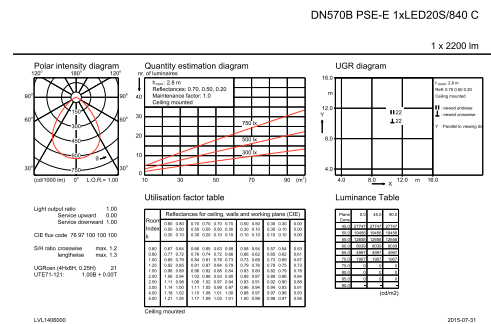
DN570B PSE-E 1xLED20S/840 C

1 x 2200 lm

Polar intensity diagram

120° 180° 120°

90° 90°

60° 60°

150
300
450
600

30° 30°

(cd/1000 lm) 0° L.O.R.= 1.00

Quantity estimation diagram

nr. of luminaires

$h_{room}$: 2.8 m
Reflectances: 0.70, 0.50, 0.20
Maintenance factor: 1.0
Ceiling mounted

50
40
30
20
10
0

750 lx
500 lx
300 lx

10 30 50 70 90 (m²)

UGR diagram

$h_{room}$: 2.8 m
Refl: 0.70 0.50 0.20
Ceiling mounted

⊥ : viewed endwise
= : viewed crosswise
Y : Parallel to viewing direction

16.0
m
12.0
Y
8.0
4.0

22
22

4.0 8.0 12.0 m 16.0
X

Light output ratio 1.00
Service upward 0.00
Service downward 1.00

CIE flux code 76 97 100 100 100

S/H ratio crosswise max. 1.2
lengthwise max. 1.3

UGRcon (4Hx8H, 0.25H) 21
UTE71-121: 1.00B + 0.00T

Utilisation factor table

| Room Index k | Reflectances for ceiling, walls and working plane (CIE) | | | | | | | |
|---|---|---|---|---|---|---|---|---|
| | 0.80 0.50 0.30 | 0.80 0.50 0.10 | 0.70 0.50 0.20 | 0.70 0.30 0.10 | 0.70 0.50 0.20 | 0.50 0.30 0.10 | 0.30 0.30 0.10 | 0.00 0.00 0.00 |
| 0.60 | 0.67 | 0.64 | 0.66 | 0.65 | 0.63 | 0.58 | 0.57 | 0.54 |
| 0.80 | 0.77 | 0.72 | 0.76 | 0.74 | 0.72 | 0.66 | 0.65 | 0.61 |
| 1.00 | 0.85 | 0.79 | 0.84 | 0.81 | 0.78 | 0.73 | 0.72 | 0.67 |
| 1.25 | 0.92 | 0.85 | 0.91 | 0.87 | 0.84 | 0.79 | 0.78 | 0.73 |
| 1.50 | 0.98 | 0.89 | 0.96 | 0.92 | 0.88 | 0.83 | 0.82 | 0.76 |
| 2.00 | 1.05 | 0.94 | 1.02 | 0.96 | 0.92 | 0.88 | 0.86 | 0.80 |
| 2.50 | 1.11 | 0.98 | 1.06 | 1.02 | 0.97 | 0.93 | 0.92 | 0.88 |
| 3.00 | 1.14 | 1.00 | 1.11 | 1.05 | 0.99 | 0.97 | 0.96 | 0.91 |
| 4.00 | 1.18 | 1.02 | 1.15 | 1.08 | 1.01 | 1.00 | 0.97 | 0.91 |
| 5.00 | 1.21 | 1.04 | 1.17 | 1.09 | 1.03 | 1.01 | 0.98 | 0.93 |

Ceiling mounted

Luminance Table

| Plane Cone | 0.0 | 45.0 | 90.0 |
|---|---|---|---|
| 45.0 | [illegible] | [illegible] | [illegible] |
| 50.0 | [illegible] | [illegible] | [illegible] |
| 55.0 | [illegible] | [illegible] | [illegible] |
| 60.0 | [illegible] | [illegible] | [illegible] |
| 65.0 | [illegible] | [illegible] | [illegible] |
| 70.0 | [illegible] | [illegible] | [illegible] |
| 75.0 | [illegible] | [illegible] | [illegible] |
| 80.0 | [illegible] | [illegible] | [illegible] |
| 85.0 | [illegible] | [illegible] | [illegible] |

(cd/m2)

LVL1406000

2015-07-31